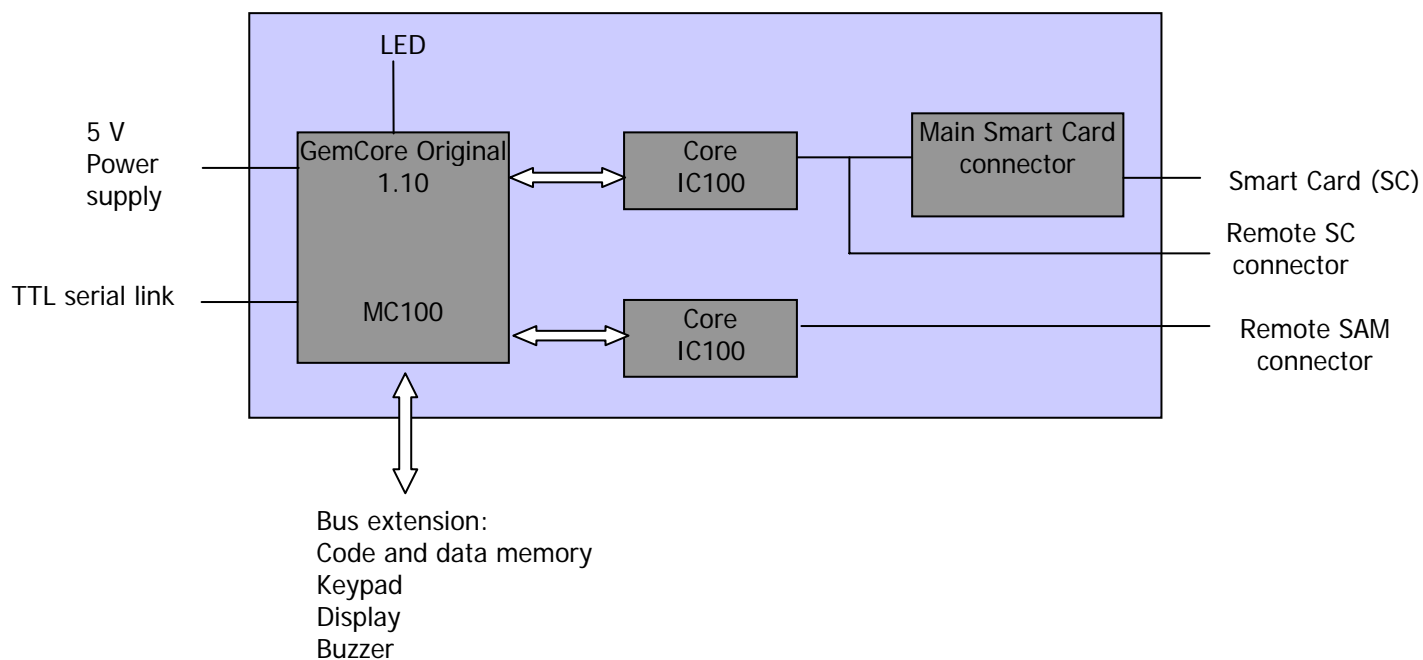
LED

5 V
Power
supply

GemCore Original
1.10

MC100

Core
IC100

Main Smart Card
connector

Smart Card (SC)

Remote SC
connector

TTL serial link

Core
IC100

Remote SAM
connector

Bus extension:
Code and data memory
Keypad
Display
Buzzer